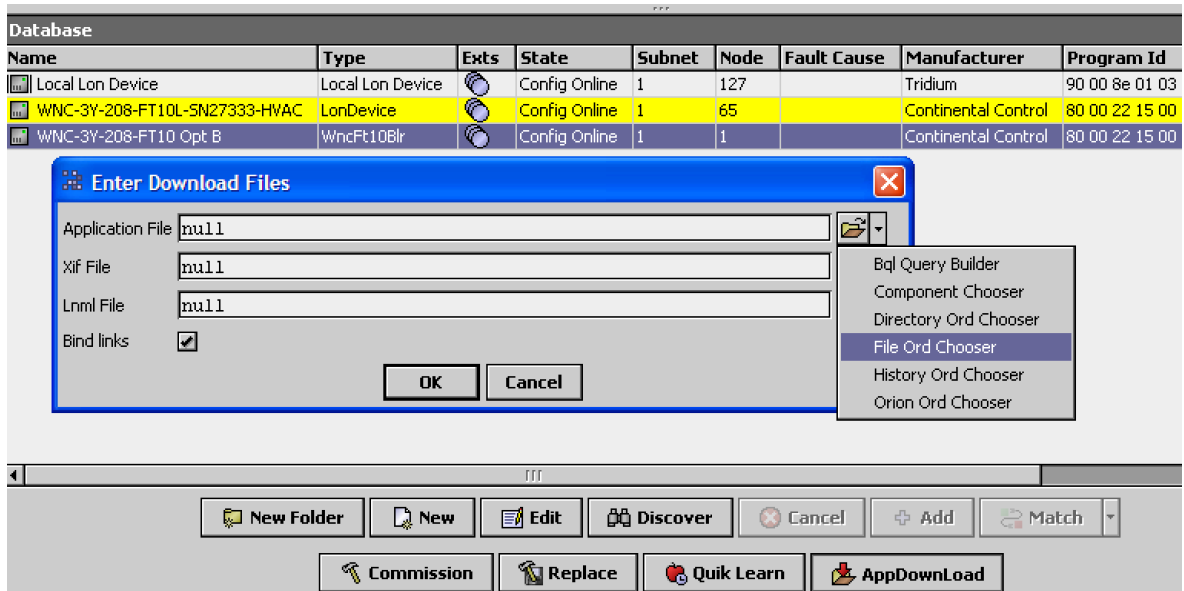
Database

| Name | Type | Exts | State | Subnet | Node | Fault Cause | Manufacturer | Program Id |
|---|---|---|---|---|---|---|---|---|
| Local Lon Device | Local Lon Device | | Config Online | 1 | 127 | | Tridium | 90 00 8e 01 03 |
| WNC-3Y-208-FT10L-SN27333-HVAC | LonDevice | | Config Online | 1 | 65 | | Continental Control | 80 00 22 15 00 |
| WNC-3Y-208-FT10 Opt B | WncFt10Blr | | Config Online | 1 | 1 | | Continental Control | 80 00 22 15 00 |

Enter Download Files

Application File null

Xif File null

Lnml File null

Bind links

OK Cancel

Bql Query Builder
Component Chooser
Directory Ord Chooser
File Ord Chooser
History Ord Chooser
Orion Ord Chooser

New Folder New Edit Discover Cancel Add Match

Commission Replace Quik Learn AppDownLoad